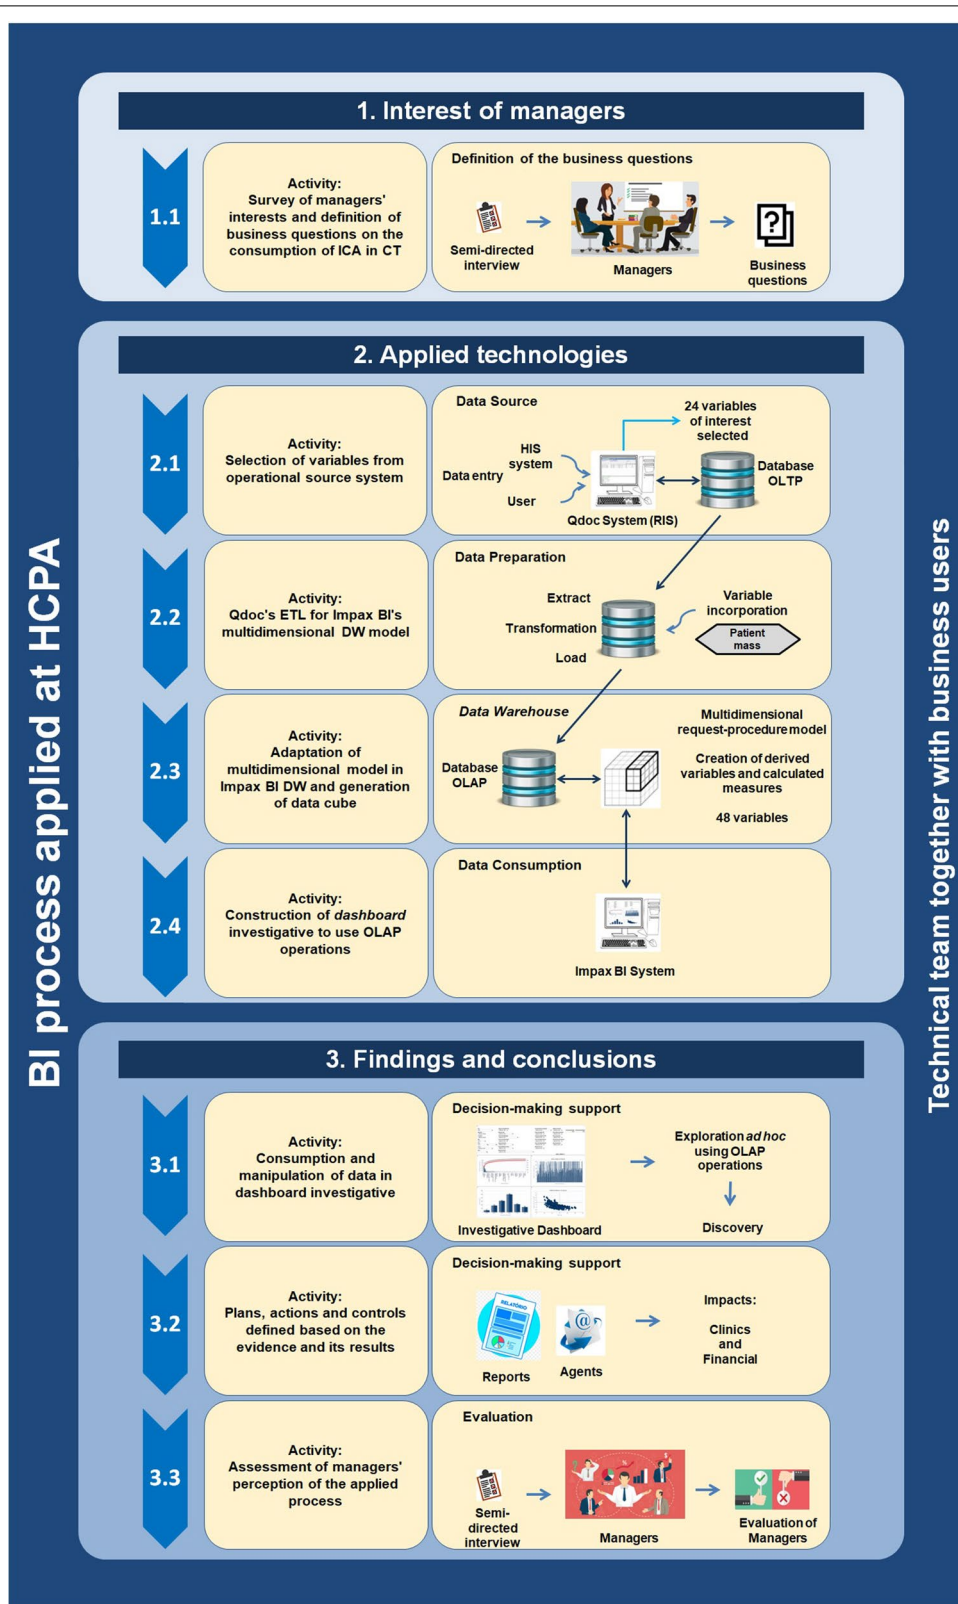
BI process applied at HCPA

Technical team together with business users

1. Interest of managers

1.1

Activity:
Survey of managers' interests and definition of business questions on the consumption of ICA in CT

Definition of the business questions

Semi-directed interview

Managers

Business questions

2. Applied technologies

2.1

Activity:
Selection of variables from operational source system

Data Source

24 variables of interest selected

HIS system

Data entry

User

Qdoc System (RIS)

Database OLTP

2.2

Activity:
Qdoc's ETL for Impax BI's multidimensional DW model

Data Preparation

Extract

Transformation

Load

Variable incorporation

Patient mass

2.3

Activity:
Adaptation of multidimensional model in Impax BI DW and generation of data cube

Data Warehouse

Database OLAP

Multidimensional request-procedure model

Creation of derived variables and calculated measures

48 variables

2.4

Activity:
Construction of *dashboard* investigative to use OLAP operations

Data Consumption

Impax BI System

3. Findings and conclusions

3.1

Activity:
Consumption and manipulation of data in dashboard investigative

Decision-making support

Investigative Dashboard

Exploration *ad hoc* using OLAP operations

Discovery

3.2

Activity:
Plans, actions and controls defined based on the evidence and its results

Decision-making support

RELATÓRIO

Reports

Agents

Impacts:

Clinics and Financial

3.3

Activity:
Assessment of managers' perception of the applied process

Evaluation

Semi-directed interview

Managers

Evaluation of Managers